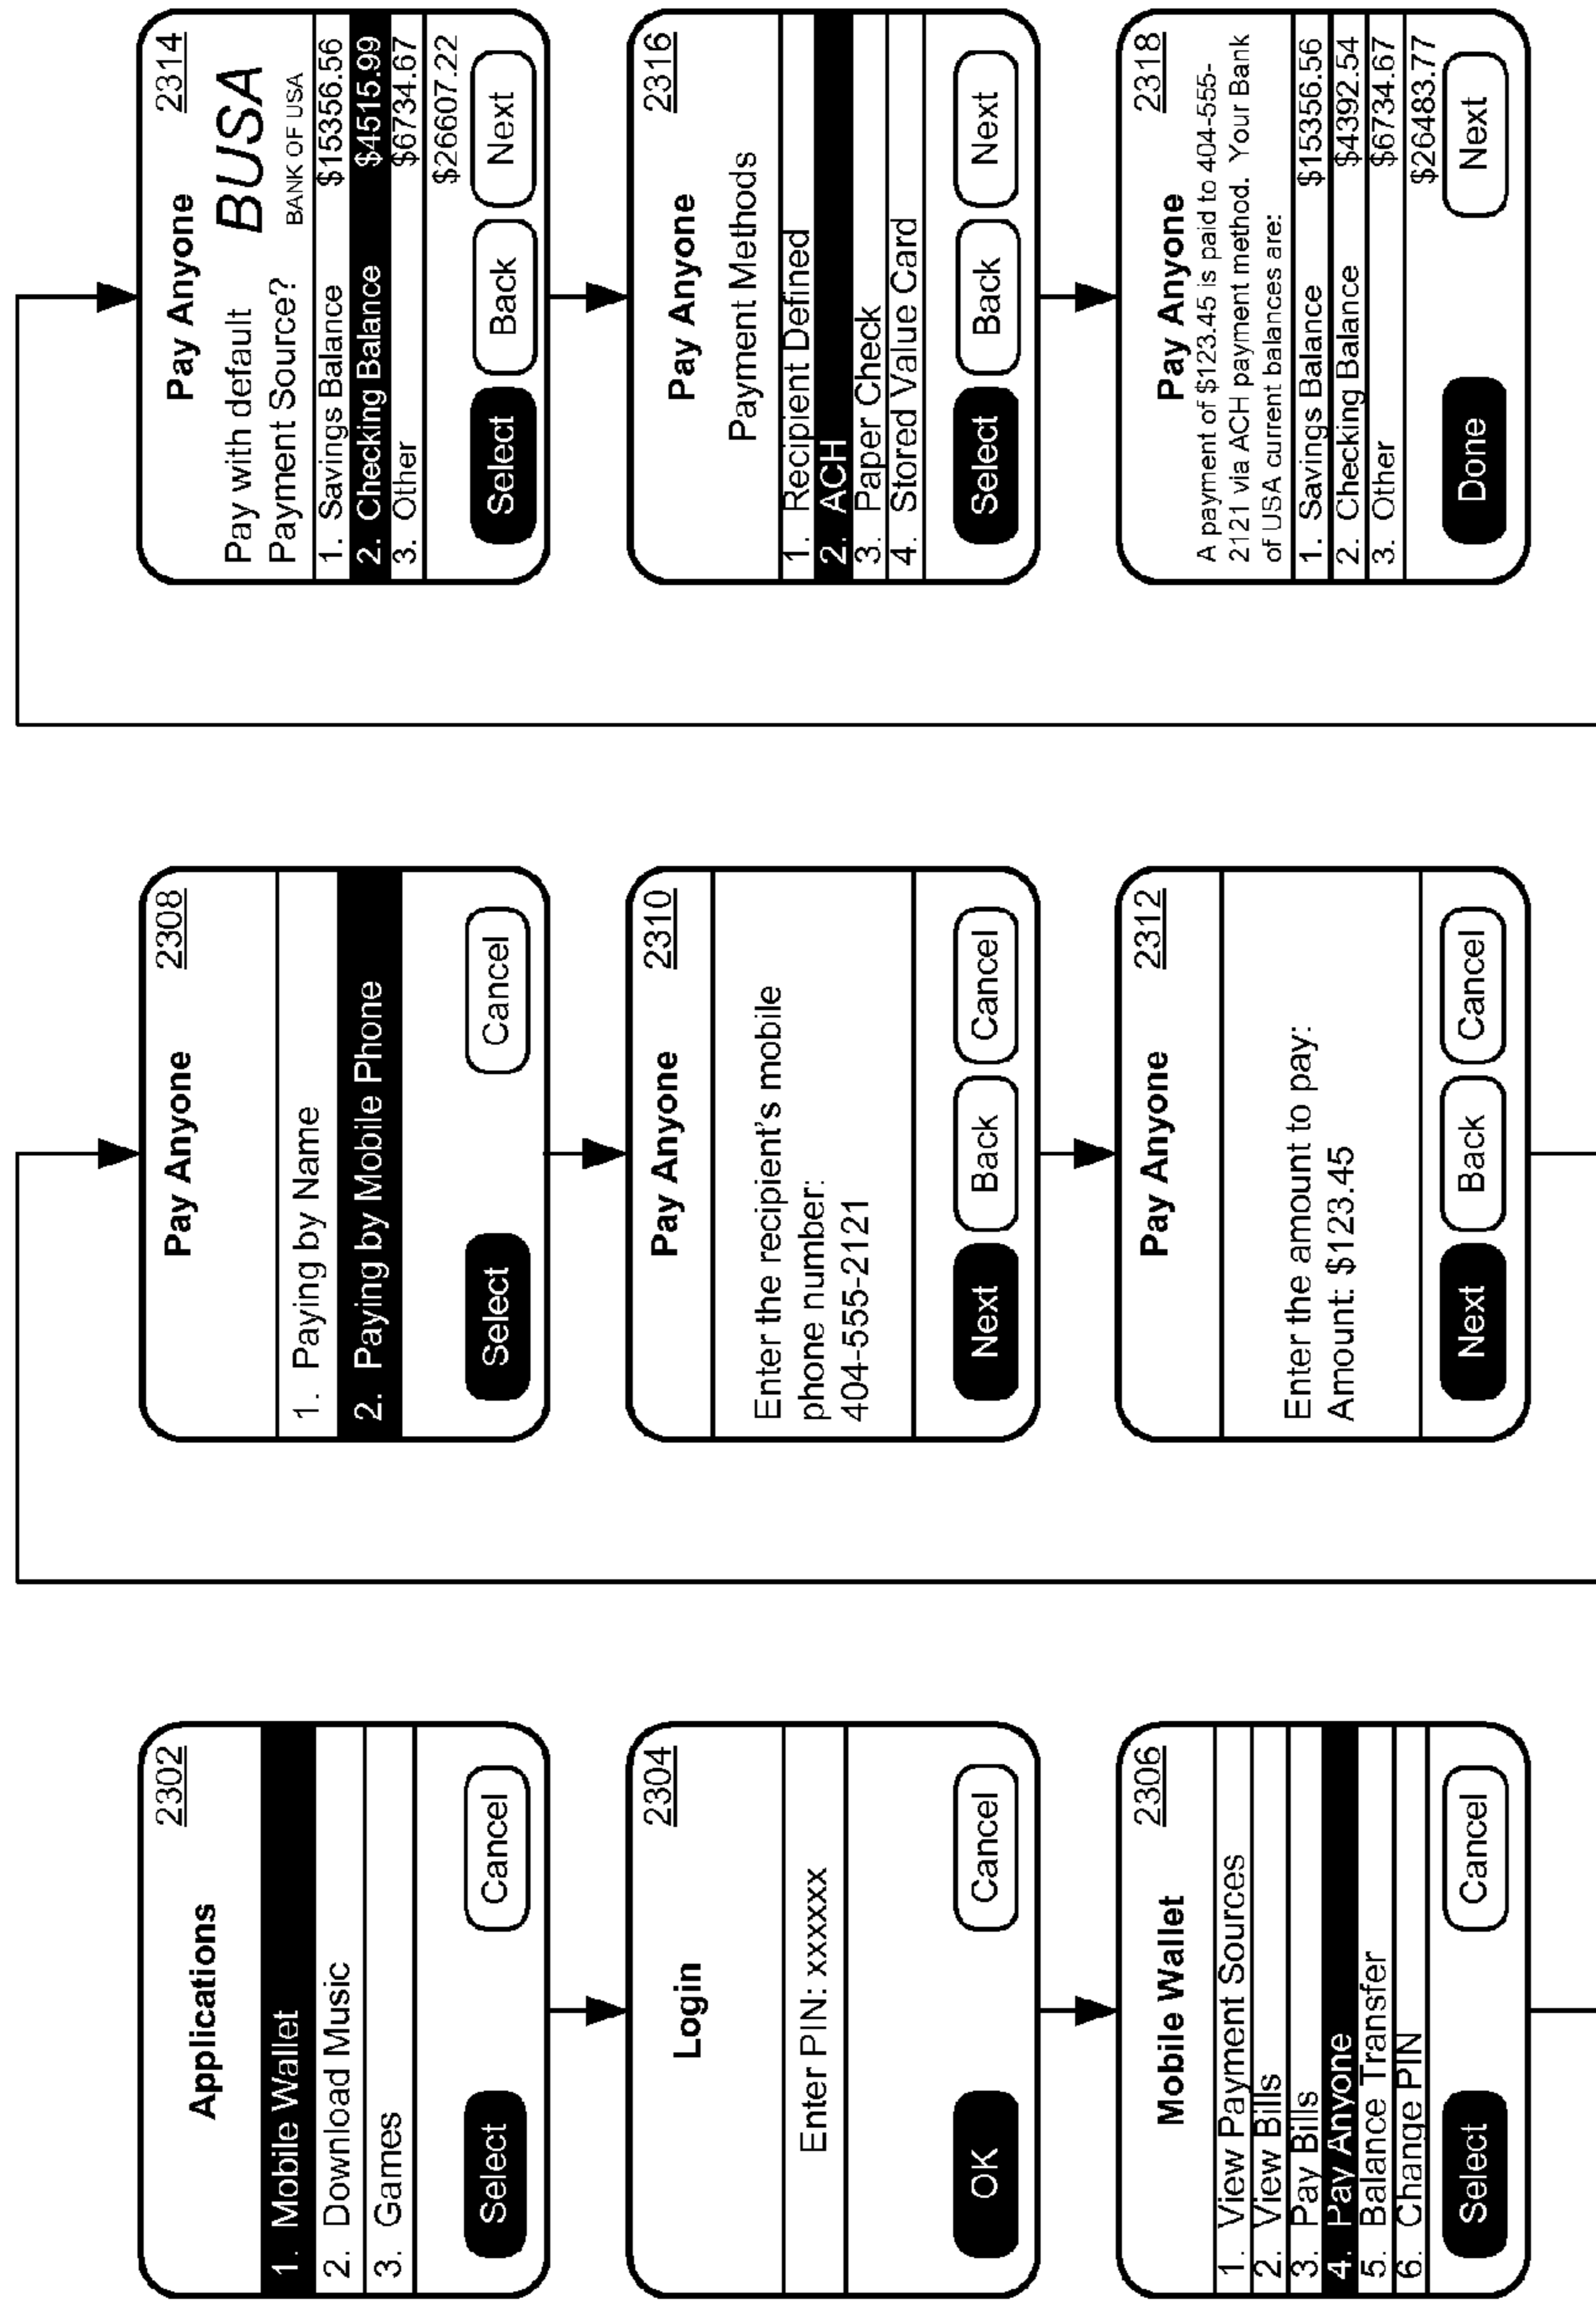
Applications 2302
1. Mobile Wallet
2. Download Music
3. Games
Select
Cancel

Login 2304
Enter PIN: xxxxxx
OK
Cancel

Mobile Wallet 2306
1. View Payment Sources
2. View Bills
3. Pay Bills
4. Pay Anyone
5. Balance Transfer
6. Change PIN
Select
Cancel

Pay Anyone 2308
1. Paying by Name
2. Paying by Mobile Phone
Select
Cancel

Pay Anyone 2310
Enter the recipient's mobile phone number:
404-555-2121
Next
Back
Cancel

Pay Anyone 2312
Enter the amount to pay:
Amount: \$123.45
Next
Back
Cancel

Pay Anyone 2314
Pay with default Payment Source?
BUSA
BANK OF USA

| 1. Savings Balance | \$15356.56 |
|---|---|
| 2. Checking Balance | \$4515.99 |
| 3. Other | \$6734.67 |
| | \$26607.22 |

Select
Back
Next

Pay Anyone 2316
Payment Methods
1. Recipient Defined
2. ACH
3. Paper Check
4. Stored Value Card
Select
Back
Next

Pay Anyone 2318
A payment of \$123.45 is paid to 404-555-2121 via ACH payment method. Your Bank of USA current balances are:

| 1. Savings Balance | \$15356.56 |
|---|---|
| 2. Checking Balance | \$4392.54 |
| 3. Other | \$6734.67 |
| | \$26483.77 |

Done
Next